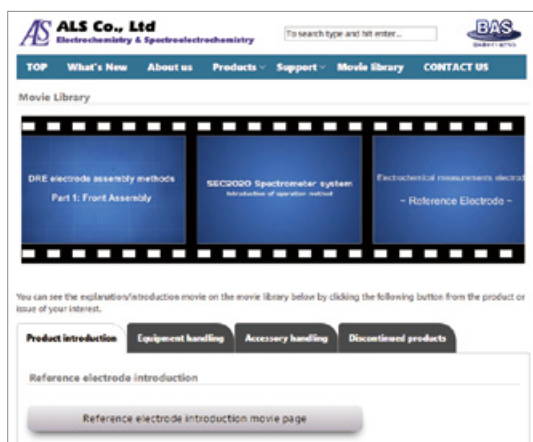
ALS Co., Ltd
Electrochemistry & Spectroelectrochemistry

To search type and hit enter...

BAS

TOP What's New About us Products Support Movie library CONTACT US

Movie Library

DRE electrode assembly methods
Part 1: Front Assembly

SEC2020 Spectrometer system
Introduction of operation method

Electrochemical measurements electrod
~ Reference Electrode ~

You can see the explanation/introduction movie on the movie library below by clicking the following button from the product or issue of your interest.

Product introduction Equipment handling Accessory handling Discontinued products

Reference electrode introduction

Reference electrode introduction movie page